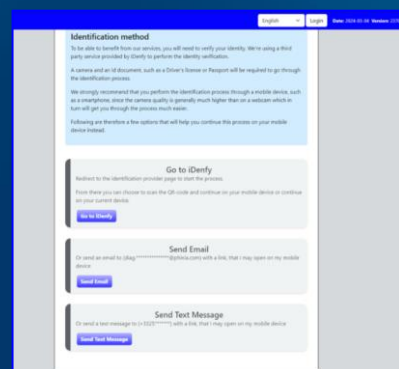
English Login Date: 2026-01-06 Version: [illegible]

Identification method

To be able to benefit from our services, you will need to verify your identity. We're using a third party service provided by iDenfy to perform the identity verification.

A camera and an id document, such as a Driver's license or Passport will be required to go through the identification process.

We strongly recommend that you perform the identification process through a mobile device, such as a smartphone, since the camera quality is generally much higher than on a webcam which in turn will get you through the process much easier.

Following are therefore a few options that will help you continue this process on your mobile device instead.

Go to iDenfy

Redirect to the identification provider page to start the process.

From there you can choose to scan the QR code and continue on your mobile device or continue on your current device.

Go to iDenfy

Send Email

Or send an email to (dag**************@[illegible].com) with a link, that I may open on my mobile device

Send Email

Send Text Message

Or send a text message to (+3325*******) with a link, that I may open on my mobile device

Send Text Message